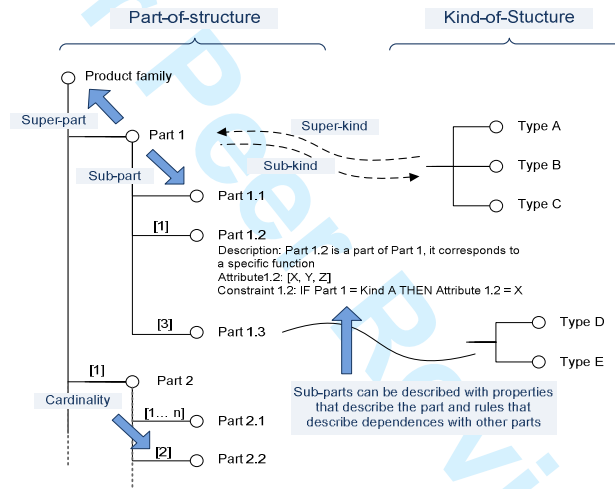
Part-of-structure

Kind-of-Stucture

Product family

Super-part

Part 1

Super-kind

Type A

Sub-kind

Type B

Sub-part

Part 1.1

Type C

[1]

Part 1.2

Description: Part 1.2 is a part of Part 1, it corresponds to a specific function

Attribute1.2: [X, Y, Z]

Constraint 1.2: IF Part 1 = Kind A THEN Attribute 1.2 = X

[3]

Part 1.3

Type D

Type E

[1]

Part 2

Cardinality

[1… n]

Part 2.1

Sub-parts can be described with properties that describe the part and rules that describe dependences with other parts

[2]

Part 2.2

For Peer Review